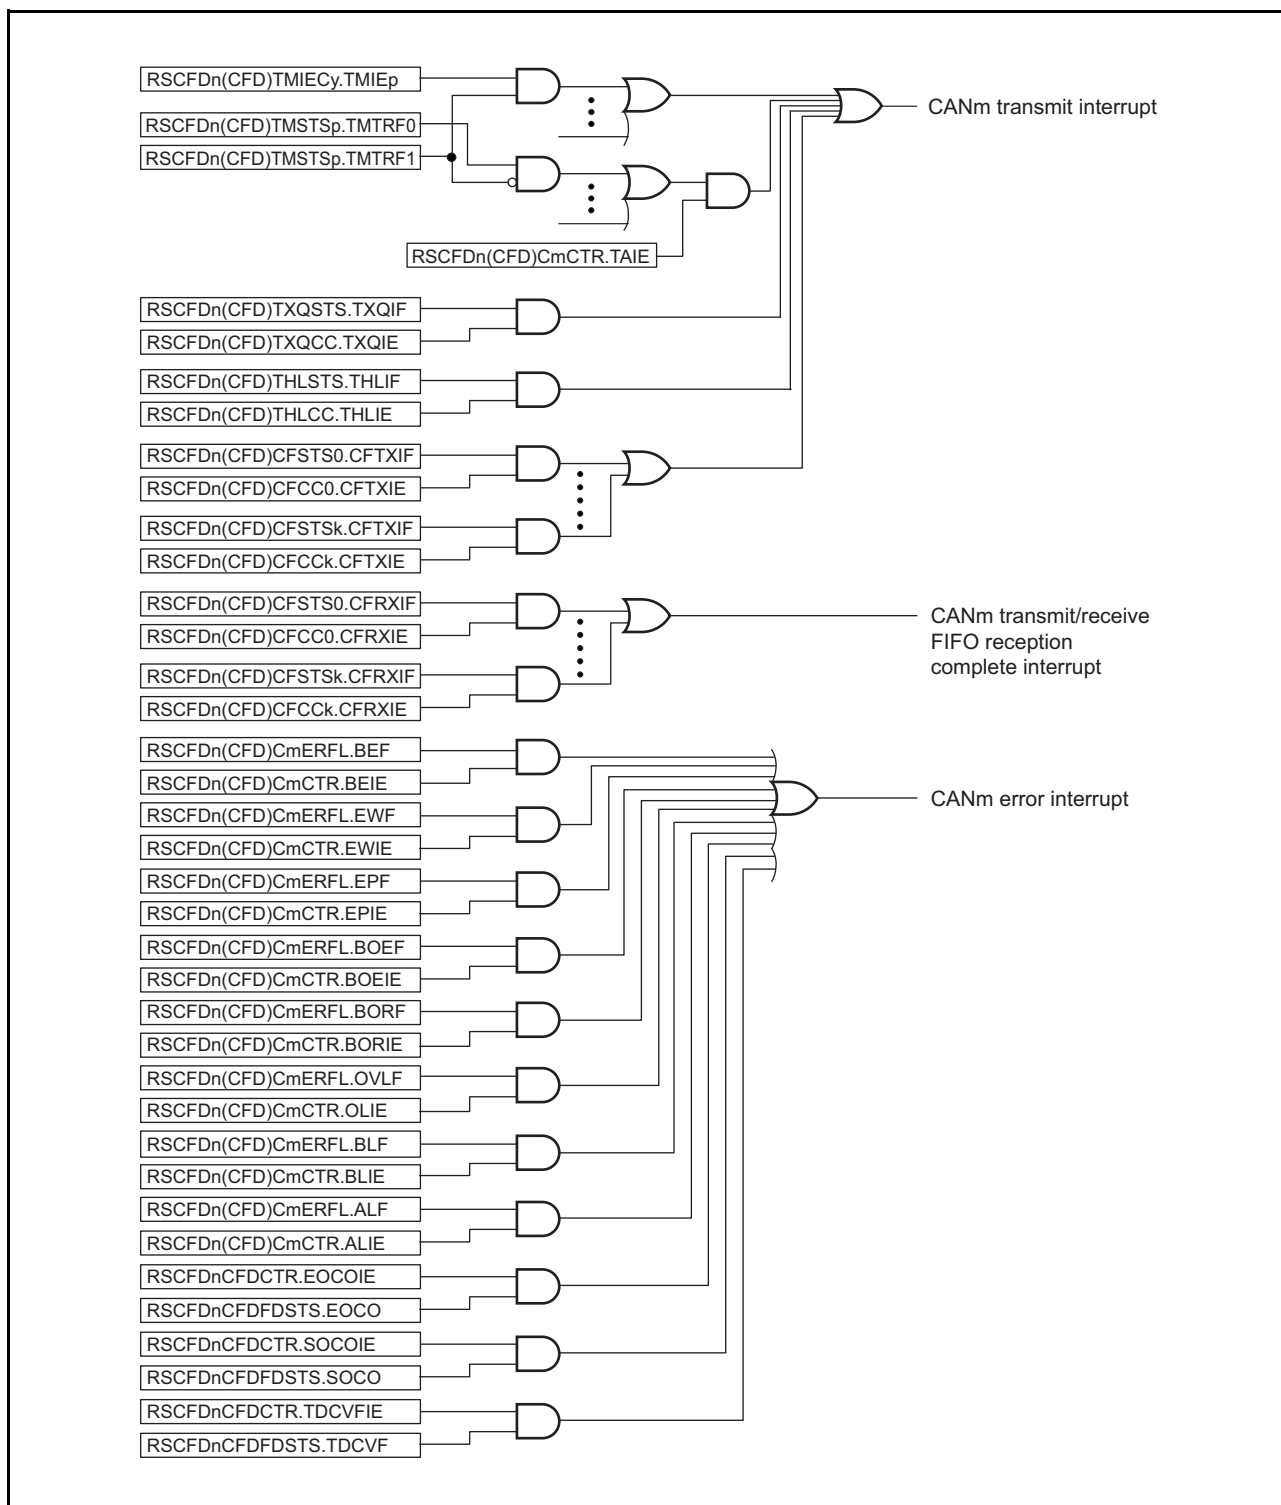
RSCFDn(CFD)TMIECy.TMIEp
RSCFDn(CFD)TMSTSp.TMTRF0
RSCFDn(CFD)TMSTSp.TMTRF1
RSCFDn(CFD)CmCTR.TAIE
CANm transmit interrupt
RSCFDn(CFD)TXQSTS.TXQIF
RSCFDn(CFD)TXQCC.TXQIE
RSCFDn(CFD)THLSTS.THLIF
RSCFDn(CFD)THLCC.THLIE
RSCFDn(CFD)CFSTS0.CFTXIF
RSCFDn(CFD)CFCC0.CFTXIE
RSCFDn(CFD)CFSTSk.CFTXIF
RSCFDn(CFD)CFCCk.CFTXIE
RSCFDn(CFD)CFSTS0.CFRXIF
RSCFDn(CFD)CFCC0.CFRXIE
RSCFDn(CFD)CFSTSk.CFRXIF
RSCFDn(CFD)CFCCk.CFRXIE
CANm transmit/receive FIFO reception complete interrupt
RSCFDn(CFD)CmERFL.BEF
RSCFDn(CFD)CmCTR.BEIE
RSCFDn(CFD)CmERFL.EWF
RSCFDn(CFD)CmCTR.EWIE
RSCFDn(CFD)CmERFL.EPF
RSCFDn(CFD)CmCTR.EPIE
RSCFDn(CFD)CmERFL.BOEF
RSCFDn(CFD)CmCTR.BOEIE
RSCFDn(CFD)CmERFL.BORF
RSCFDn(CFD)CmCTR.BORIE
RSCFDn(CFD)CmERFL.OVLF
RSCFDn(CFD)CmCTR.OLIE
RSCFDn(CFD)CmERFL.BLF
RSCFDn(CFD)CmCTR.BLIE
RSCFDn(CFD)CmERFL.ALF
RSCFDn(CFD)CmCTR.ALIE
RSCFDnCFDCTR.EOCOIE
RSCFDnCFDFDSTS.EOCO
RSCFDnCFDCTR.SOCOIE
RSCFDnCFDFDSTS.SOCO
RSCFDnCFDCTR.TDCVFIE
RSCFDnCFDFDSTS.TDCVF
CANm error interrupt